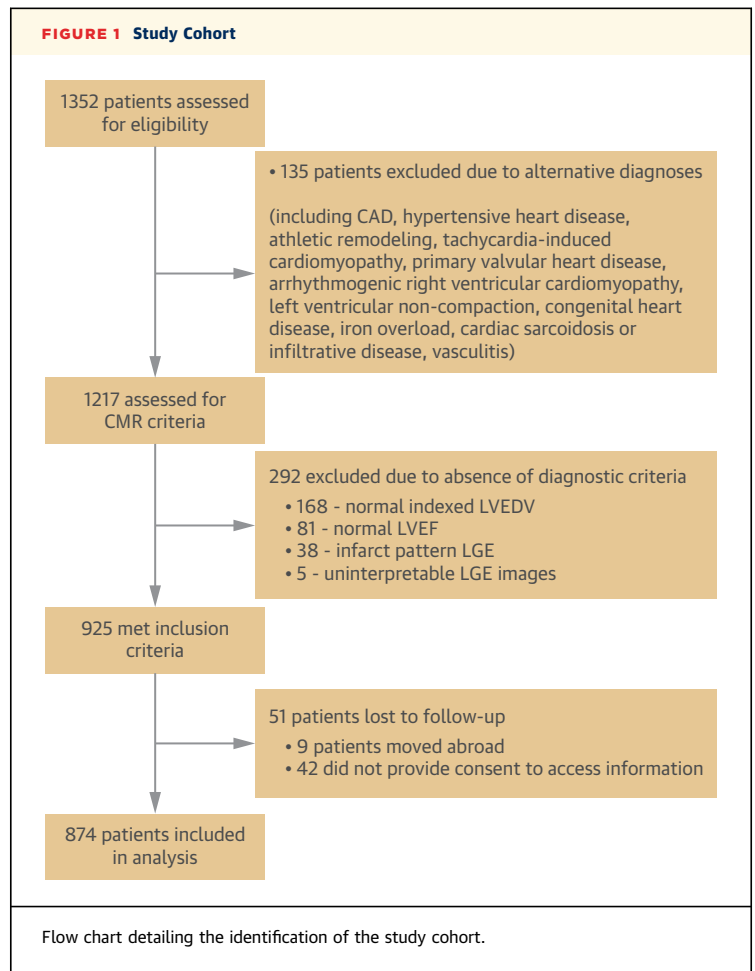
FIGURE 1 Study Cohort

1352 patients assessed for eligibility

• 135 patients excluded due to alternative diagnoses

(including CAD, hypertensive heart disease, athletic remodeling, tachycardia-induced cardiomyopathy, primary valvular heart disease, arrhythmogenic right ventricular cardiomyopathy, left ventricular non-compaction, congenital heart disease, iron overload, cardiac sarcoidosis or infiltrative disease, vasculitis)

1217 assessed for CMR criteria

292 excluded due to absence of diagnostic criteria
• 168 - normal indexed LVEDV
• 81 - normal LVEF
• 38 - infarct pattern LGE
• 5 - uninterpretable LGE images

925 met inclusion criteria

51 patients lost to follow-up
• 9 patients moved abroad
• 42 did not provide consent to access information

874 patients included in analysis

Flow chart detailing the identification of the study cohort.